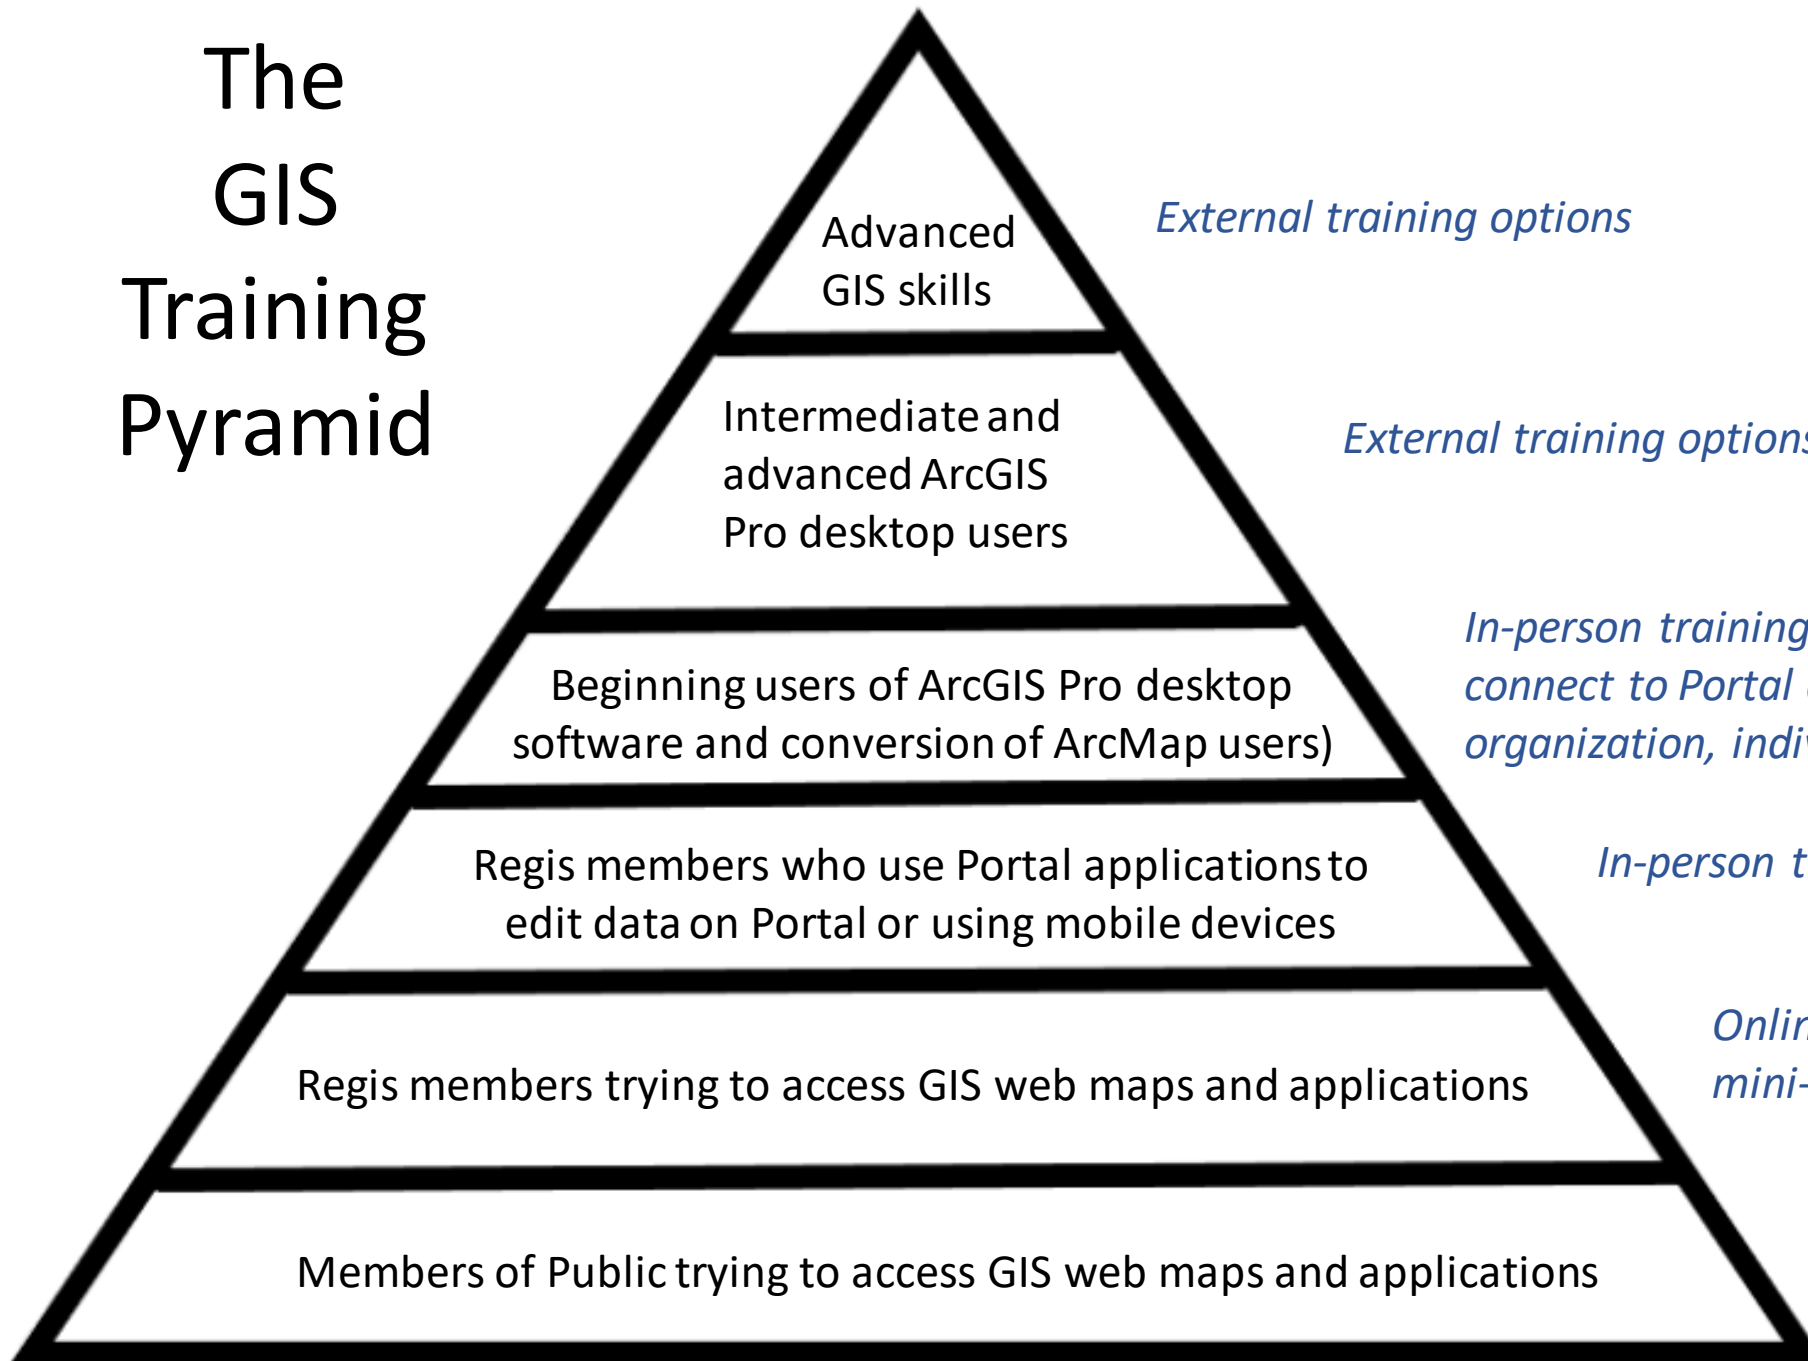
The GIS Training Pyramid

Advanced GIS skills

External training options

Intermediate and advanced ArcGIS Pro desktop users

External training option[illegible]

Beginning users of ArcGIS Pro desktop software and conversion of ArcMap users)

In-person training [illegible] connect to Portal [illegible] organization, indi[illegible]

Regis members who use Portal applications to edit data on Portal or using mobile devices

In-person t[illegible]

Regis members trying to access GIS web maps and applications

Onli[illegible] mini-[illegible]

Members of Public trying to access GIS web maps and applications